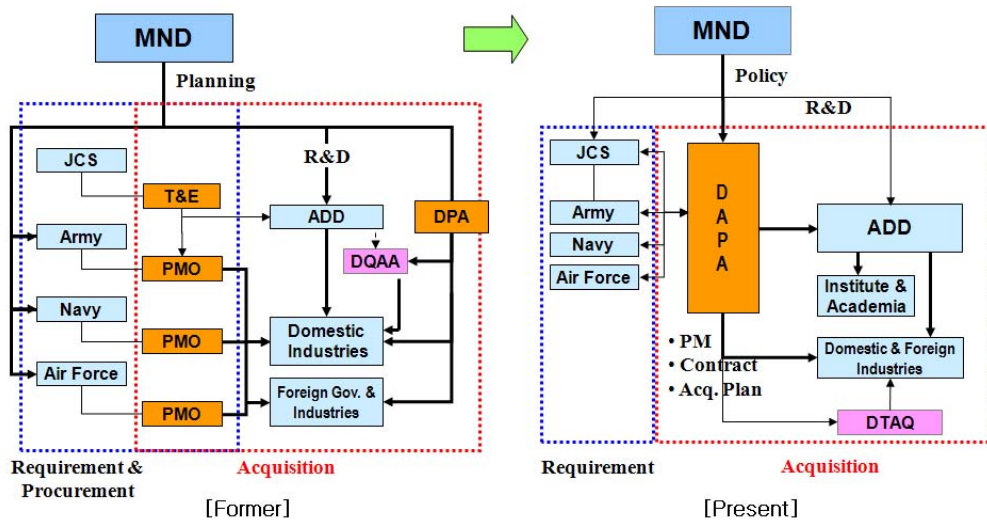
MND

Planning

JCS

T&E

R&D

ADD

DPA

Army

PMO

DQAA

Navy

PMO

Domestic Industries

Air Force

PMO

Foreign Gov. & Industries

Requirement & Procurement

Acquisition

[Former]

MND

Policy

R&D

JCS

Army

Navy

Air Force

D A P A

ADD

Institute & Academia

• PM
• Contract
• Acq. Plan

Domestic & Foreign Industries

DTAQ

Requirement

Acquisition

[Present]